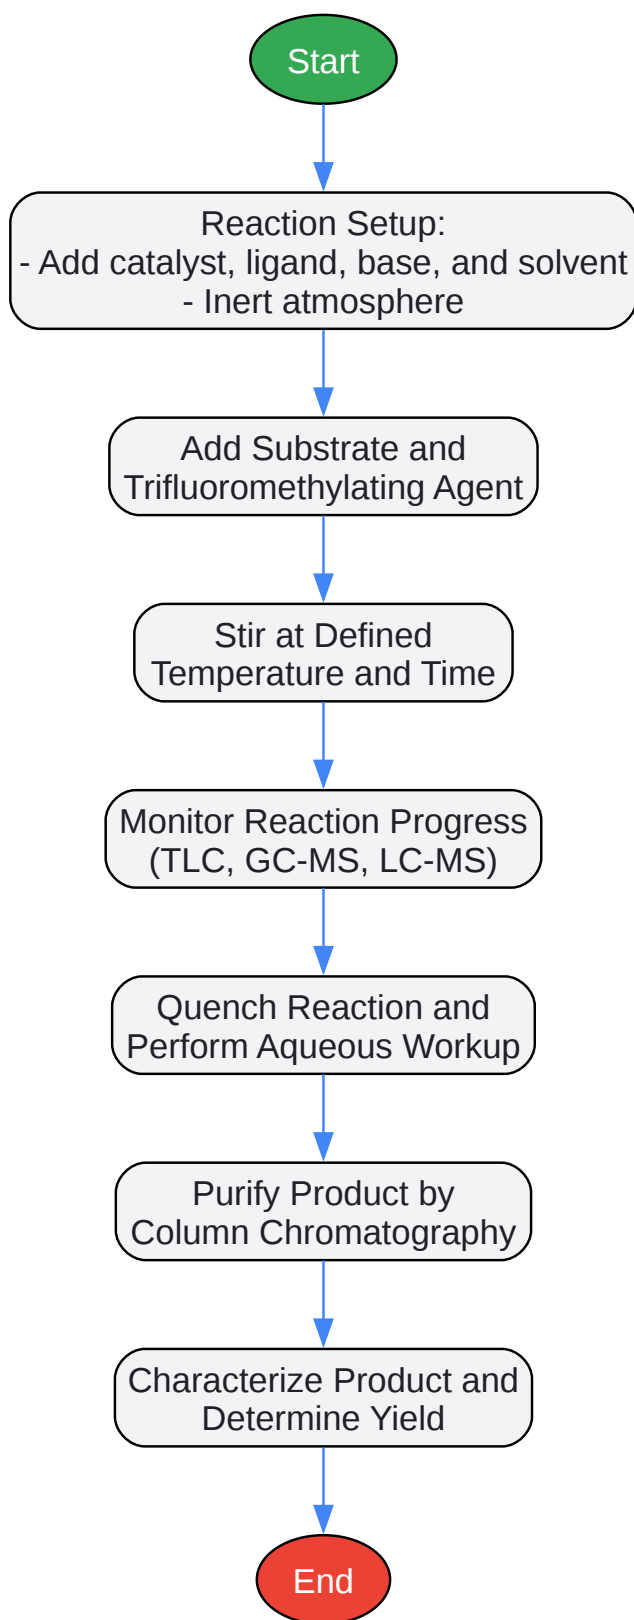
Start

Reaction Setup:
- Add catalyst, ligand, base, and solvent
- Inert atmosphere

Add Substrate and Trifluoromethylating Agent

Stir at Defined Temperature and Time

Monitor Reaction Progress (TLC, GC-MS, LC-MS)

Quench Reaction and Perform Aqueous Workup

Purify Product by Column Chromatography

Characterize Product and Determine Yield

End